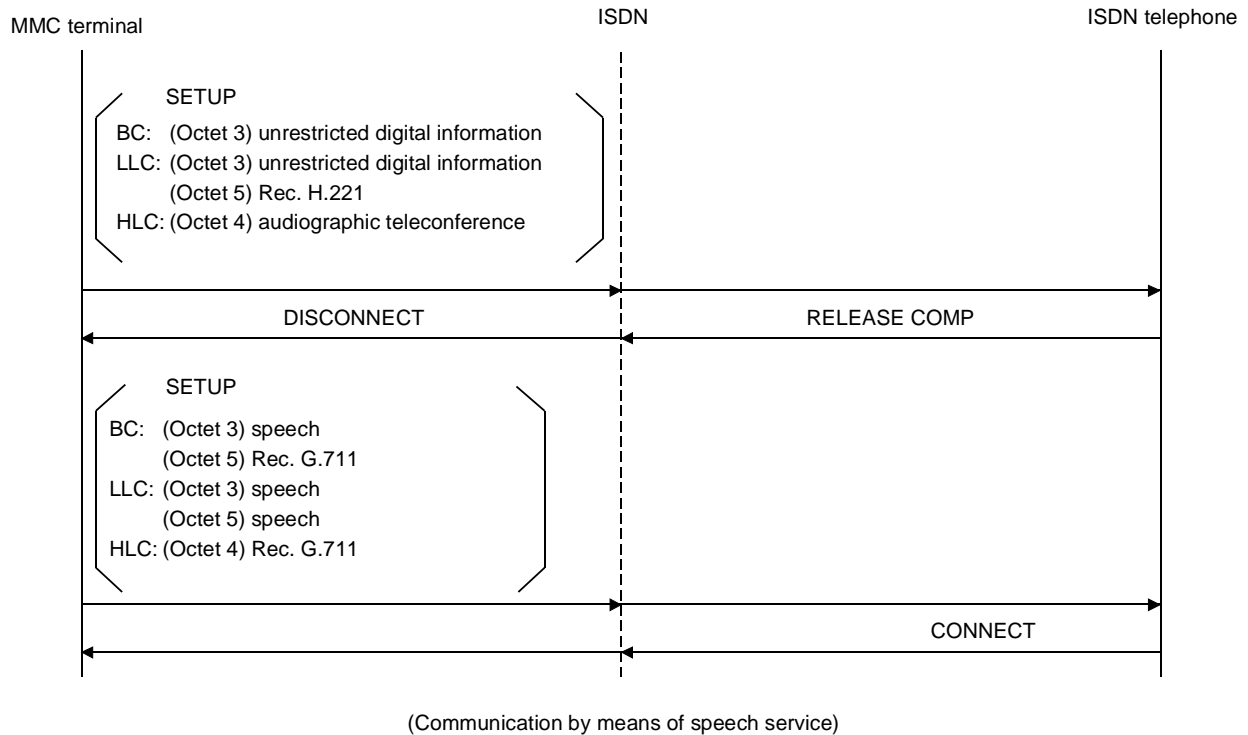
MMC terminal

ISDN

ISDN telephone

SETUP
BC: (Octet 3) unrestricted digital information
LLC: (Octet 3) unrestricted digital information
(Octet 5) Rec. H.221
HLC: (Octet 4) audiographic teleconference

DISCONNECT

RELEASE COMP

SETUP
BC: (Octet 3) speech
(Octet 5) Rec. G.711
LLC: (Octet 3) speech
(Octet 5) speech
HLC: (Octet 4) Rec. G.711

CONNECT

(Communication by means of speech service)